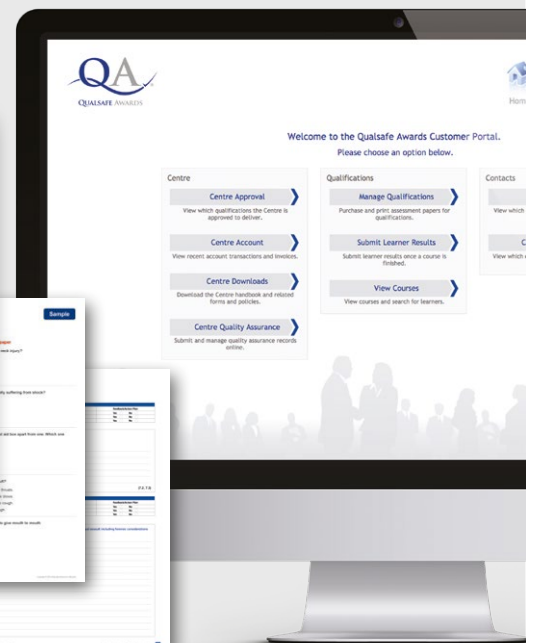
QA
QUALSAFE AWARDS

Hom

Welcome to the Qualsafe Awards Customer Portal.
Please choose an option below.

Centre

Centre Approval
View which qualifications the Centre is approved to deliver.

Centre Account
View recent account transactions and invoices.

Centre Downloads
Download the Centre handbook and related forms and policies.

Centre Quality Assurance
Submit and manage quality assurance records online.

Qualifications

Manage Qualifications
Purchase and print assessment papers for qualifications.

Submit Learner Results
Submit learner results once a course is finished.

View Courses
View courses and search for learners.

Contacts

View which

C
View which

Sample

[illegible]